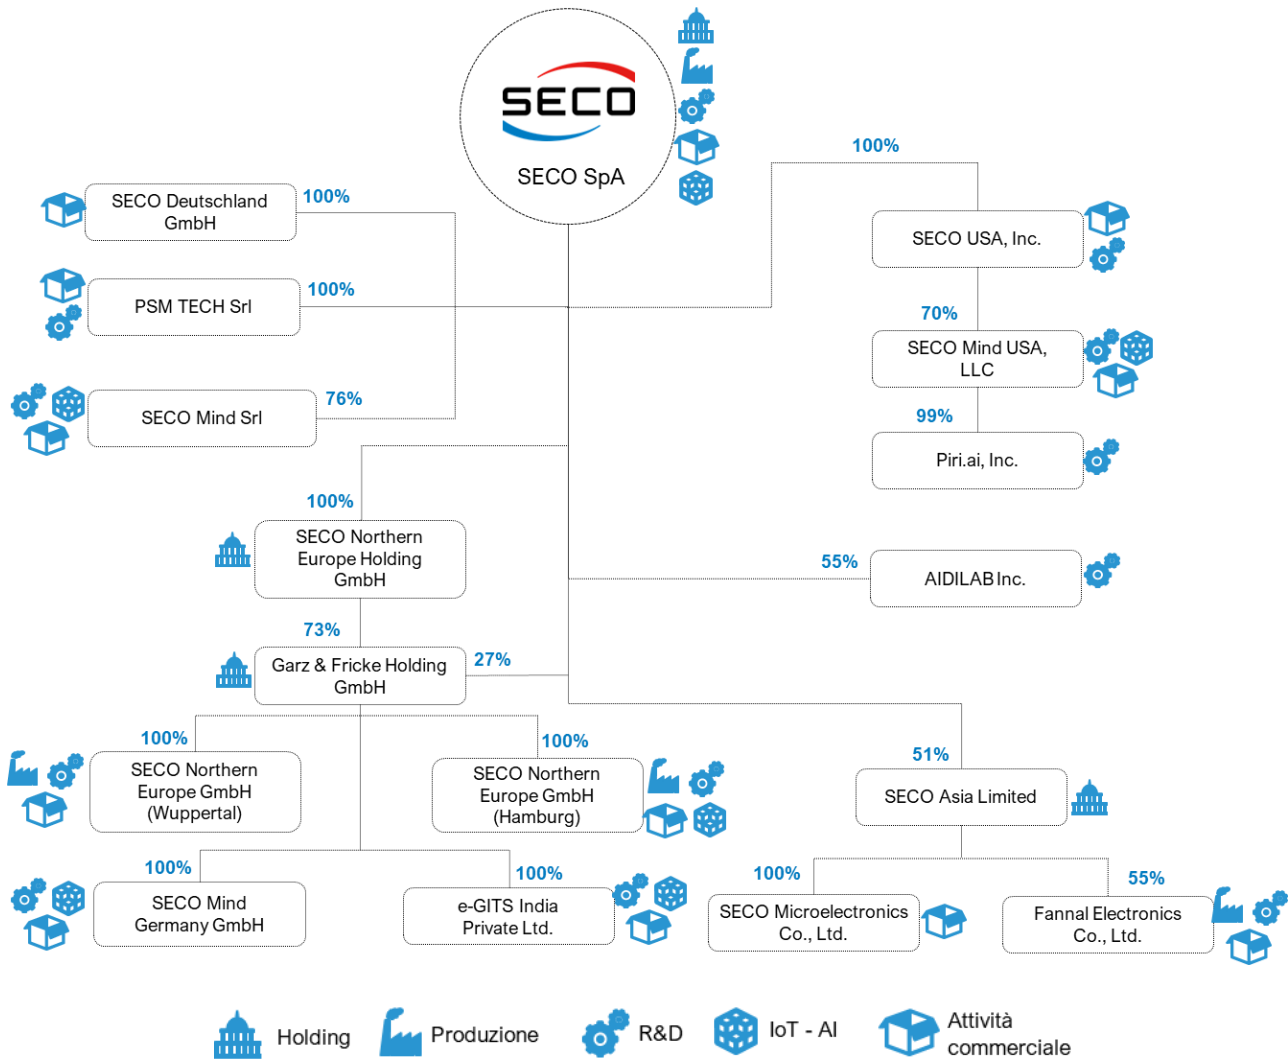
SECO

SECO SpA

SECO Deutschland GmbH
100%

PSM TECH Srl
100%

SECO Mind Srl
76%

100%
SECO USA, Inc.

70%
SECO Mind USA, LLC

99%
Piri.ai, Inc.

100%
SECO Northern Europe Holding GmbH

55%
AIDILAB Inc.

73%
Garz & Fricke Holding GmbH
27%

100%
SECO Northern Europe GmbH (Wuppertal)

100%
SECO Northern Europe GmbH (Hamburg)

51%
SECO Asia Limited

100%
SECO Mind Germany GmbH

100%
e-GITS India Private Ltd.

100%
SECO Microelectronics Co., Ltd.

55%
Fannal Electronics Co., Ltd.

Holding Produzione R&D IoT - AI Attività commerciale